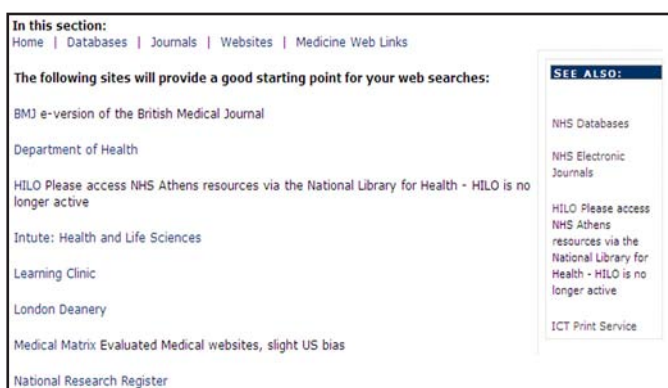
In this section:
Home | Databases | Journals | Websites | Medicine Web Links

The following sites will provide a good starting point for your web searches:

BMJ e-version of the British Medical Journal

Department of Health

HILO Please access NHS Athens resources via the National Library for Health - HILO is no longer active

Intute: Health and Life Sciences

Learning Clinic

London Deanery

Medical Matrix Evaluated Medical websites, slight US bias

National Research Register

SEE ALSO:

NHS Databases

NHS Electronic Journals

HILO Please access NHS Athens resources via the National Library for Health - HILO is no longer active

ICT Print Service